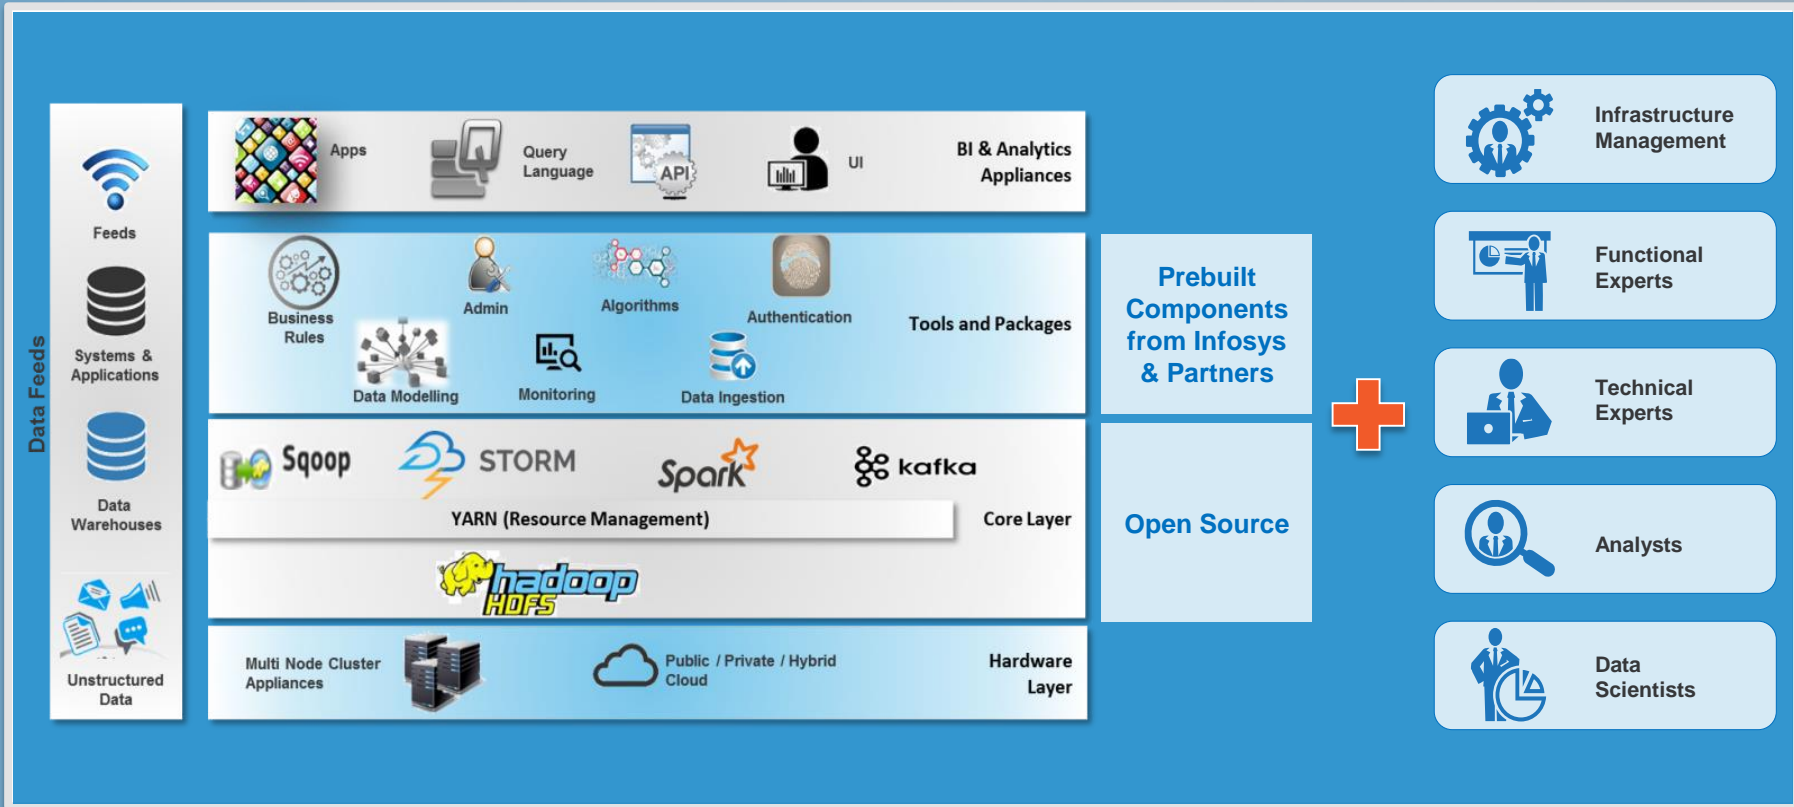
Data Feeds

Feeds

Systems & Applications

Data Warehouses

Unstructured Data

Apps

Query Language

API

UI

BI & Analytics Appliances

Business Rules

Admin

Algorithms

Authentication

Tools and Packages

Data Modelling

Monitoring

Data Ingestion

Sqoop

STORM

Spark

kafka

YARN (Resource Management)

Core Layer

hadoop HDFS

Multi Node Cluster Appliances

Public / Private / Hybrid Cloud

Hardware Layer

Prebuilt Components from Infosys & Partners

Open Source

Infrastructure Management

Functional Experts

Technical Experts

Analysts

Data Scientists